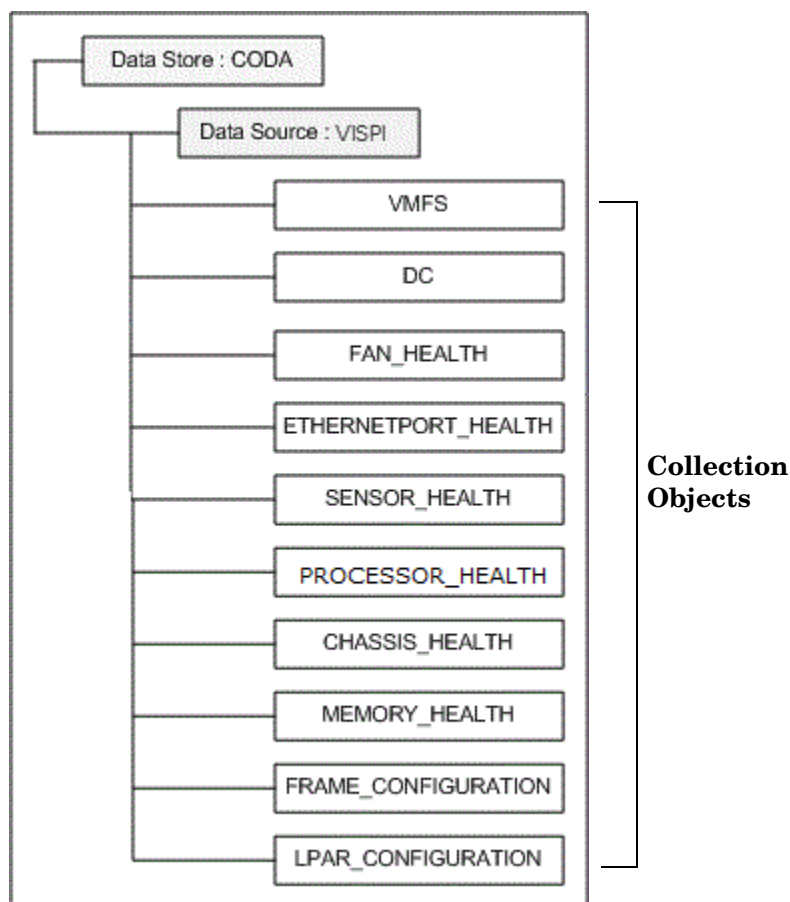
Data Store : CODA

Data Source : VISPI

VMFS

DC

FAN_HEALTH

ETHERNETPORT_HEALTH

SENSOR_HEALTH

PROCESSOR_HEALTH

CHASSIS_HEALTH

MEMORY_HEALTH

FRAME_CONFIGURATION

LPAR_CONFIGURATION

Collection Objects